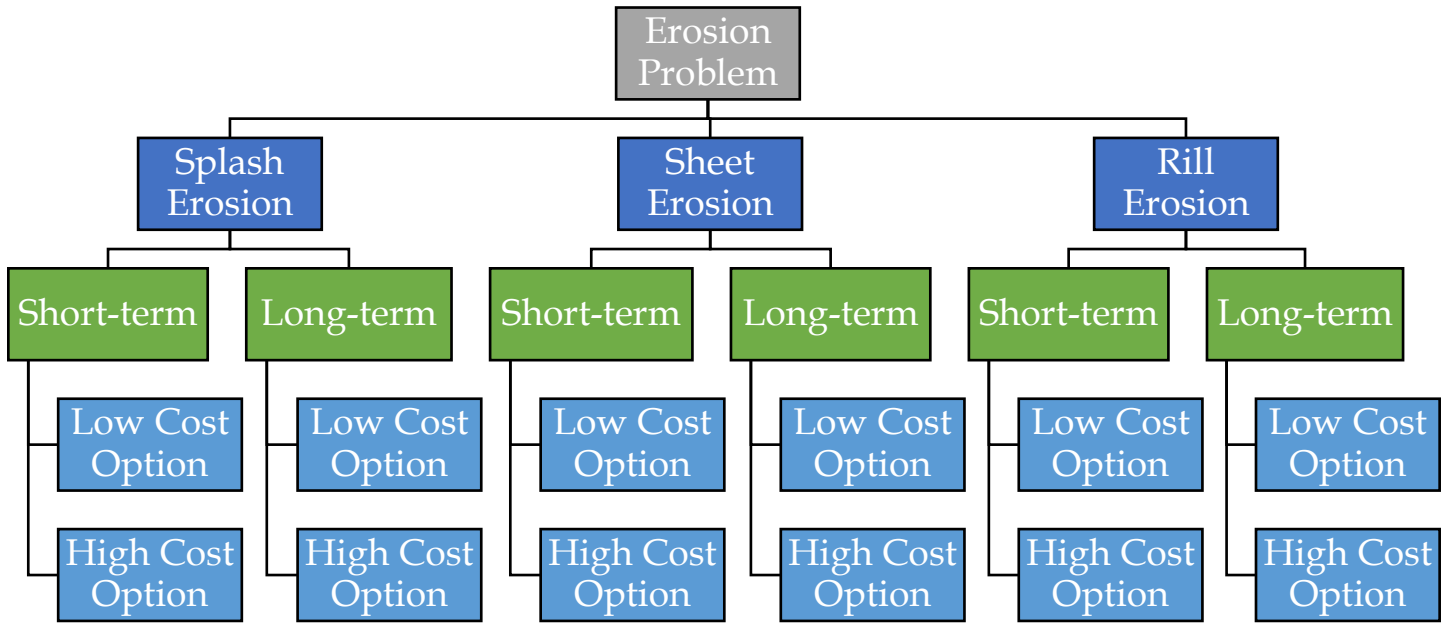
Erosion Problem

Splash Erosion

Short-term

Low Cost Option

High Cost Option

Long-term

Low Cost Option

High Cost Option

Sheet Erosion

Short-term

Low Cost Option

High Cost Option

Long-term

Low Cost Option

High Cost Option

Rill Erosion

Short-term

Low Cost Option

High Cost Option

Long-term

Low Cost Option

High Cost Option